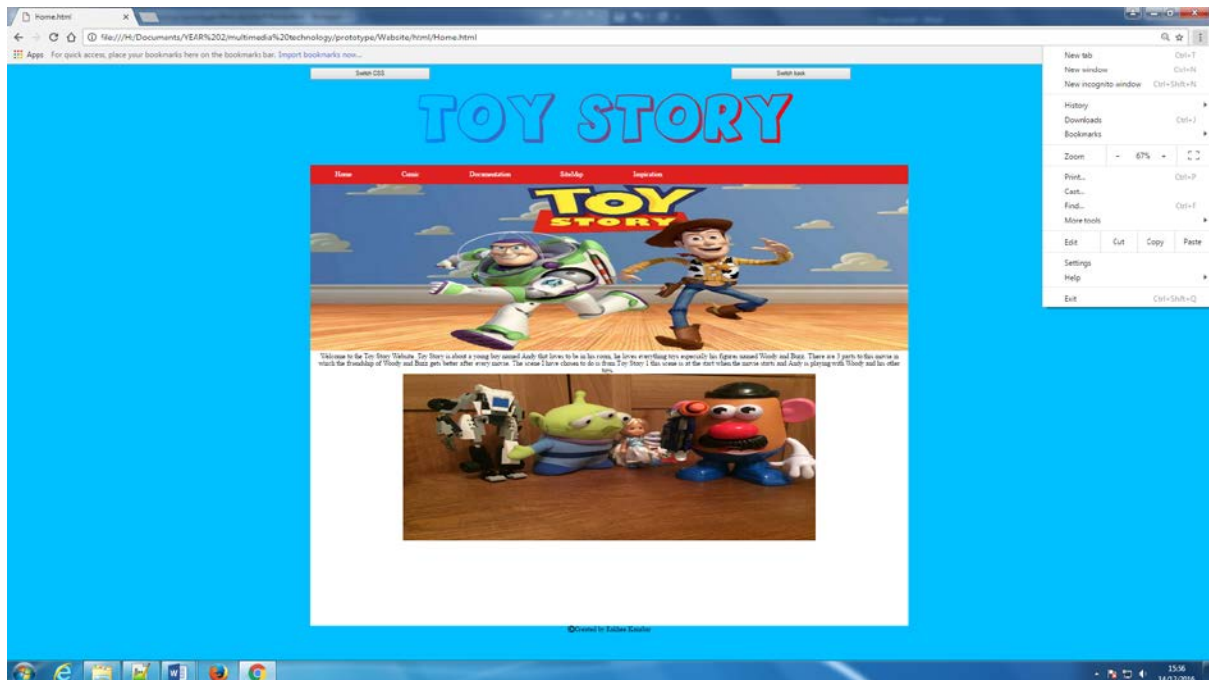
Home.html ×

file:///H:/Documents/YEAR%202/multimedia%20technology/prototype/Website/html/Home.html

Apps For quick access, place your bookmarks here on the bookmarks bar. Import bookmarks now...

Switch CSS

Switch back

TOY STORY

Home Comic Documentation SiteMap Inspiration

TOY STORY

Welcome to the Toy Story Website. Toy Story is about a young boy named Andy that loves to be in his room, he loves everything toys especially his figures named Woody and Buzz. There are 3 parts to this movie in which the friendship of Woody and Buzz gets better after every movie. The scene I have chosen to do is from Toy Story 1 this scene is at the start when the movie starts and Andy is playing with Woody and his other toys.

©Created by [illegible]

New tab Ctrl+T
New window Ctrl+N
New incognito window Ctrl+Shift+N
History
Downloads Ctrl+J
Bookmarks
Zoom - 67% +
Print... Ctrl+P
Cast...
Find... Ctrl+F
More tools
Edit Cut Copy Paste
Settings
Help
Exit Ctrl+Shift+Q

15:56
14/12/2016